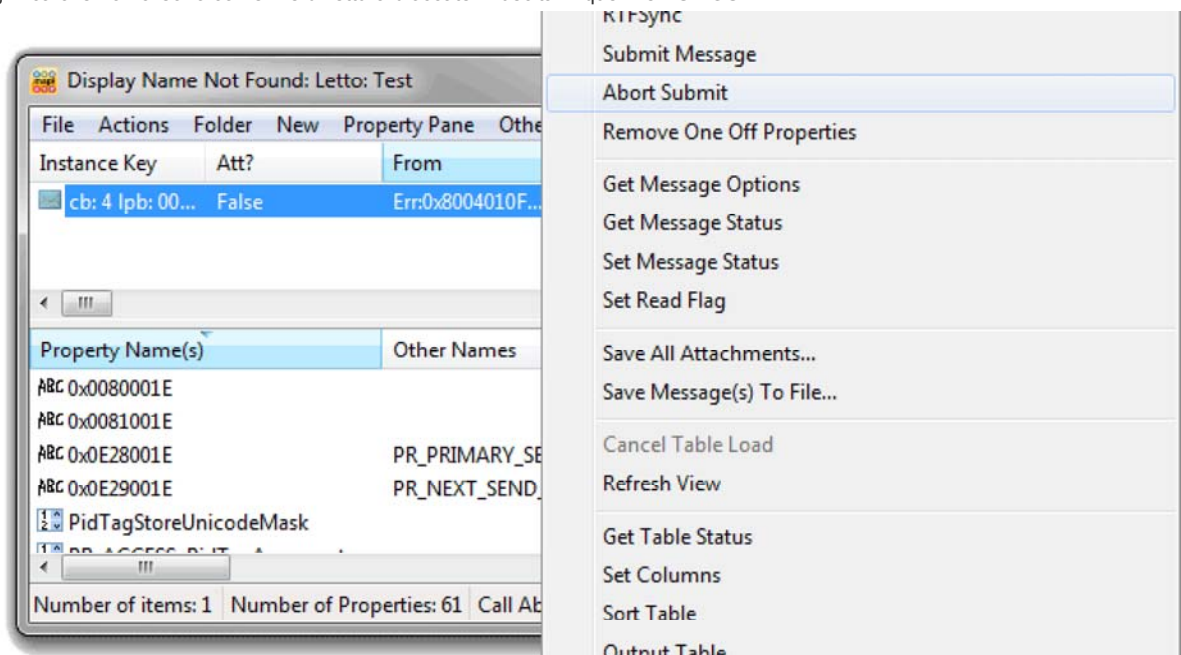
RTFSync
Submit Message
Abort Submit
Remove One Off Properties
Get Message Options
Get Message Status
Set Message Status
Set Read Flag
Save All Attachments...
Save Message(s) To File...
Cancel Table Load
Refresh View
Get Table Status
Set Columns
Sort Table
Output Table

Display Name Not Found: Letto: Test
File Actions Folder New Property Pane Othe

| Instance Key | Att? | From |
|---|---|---|
| cb: 4 lpb: 00... | False | Err:0x8004010F... |

| Property Name(s) | Other Names |
|---|---|
| 0x0080001E | |
| 0x0081001E | |
| 0x0E28001E | PR_PRIMARY_SE |
| 0x0E29001E | PR_NEXT_SEND_ |
| PidTagStoreUnicodeMask | |
| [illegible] | |

Number of items: 1 Number of Properties: 61 Call Ab